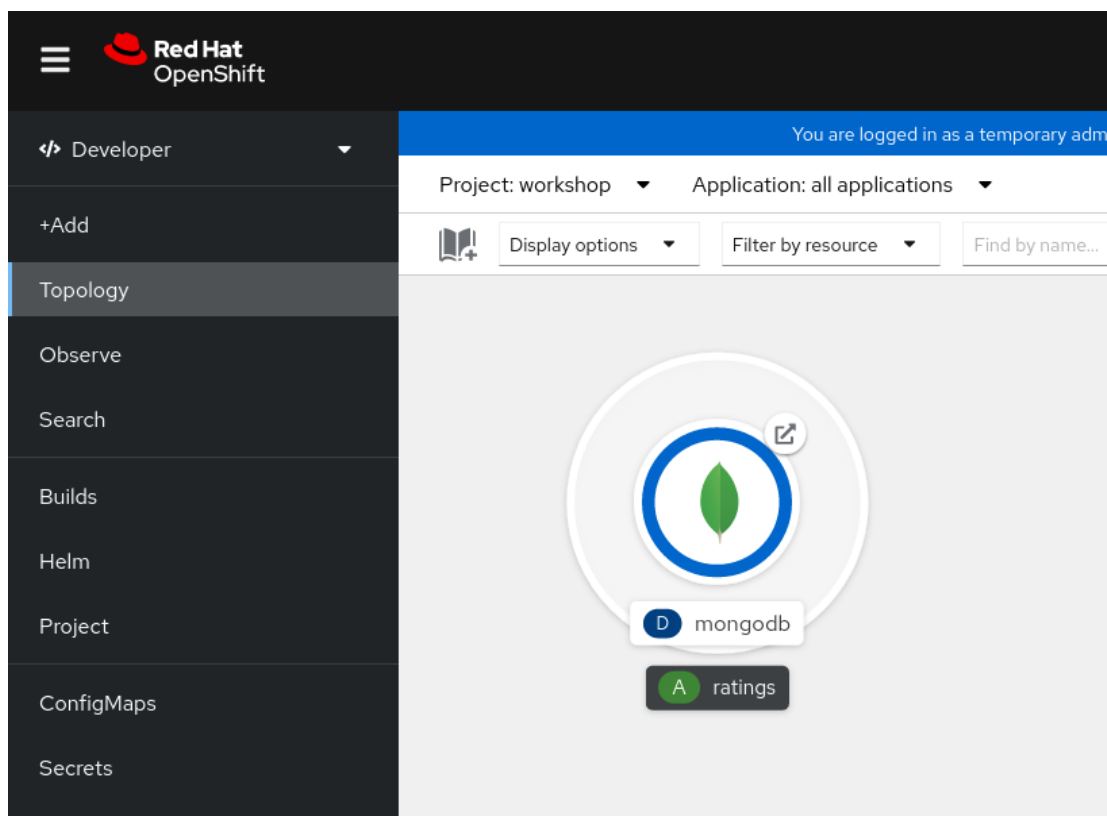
Red Hat
OpenShift

Developer

+Add

Topology

Observe

Search

Builds

Helm

Project

ConfigMaps

Secrets

You are logged in as a temporary adm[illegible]

Project: workshop

Application: all applications

Display options

Filter by resource

Find by name...

D mongodb

A ratings